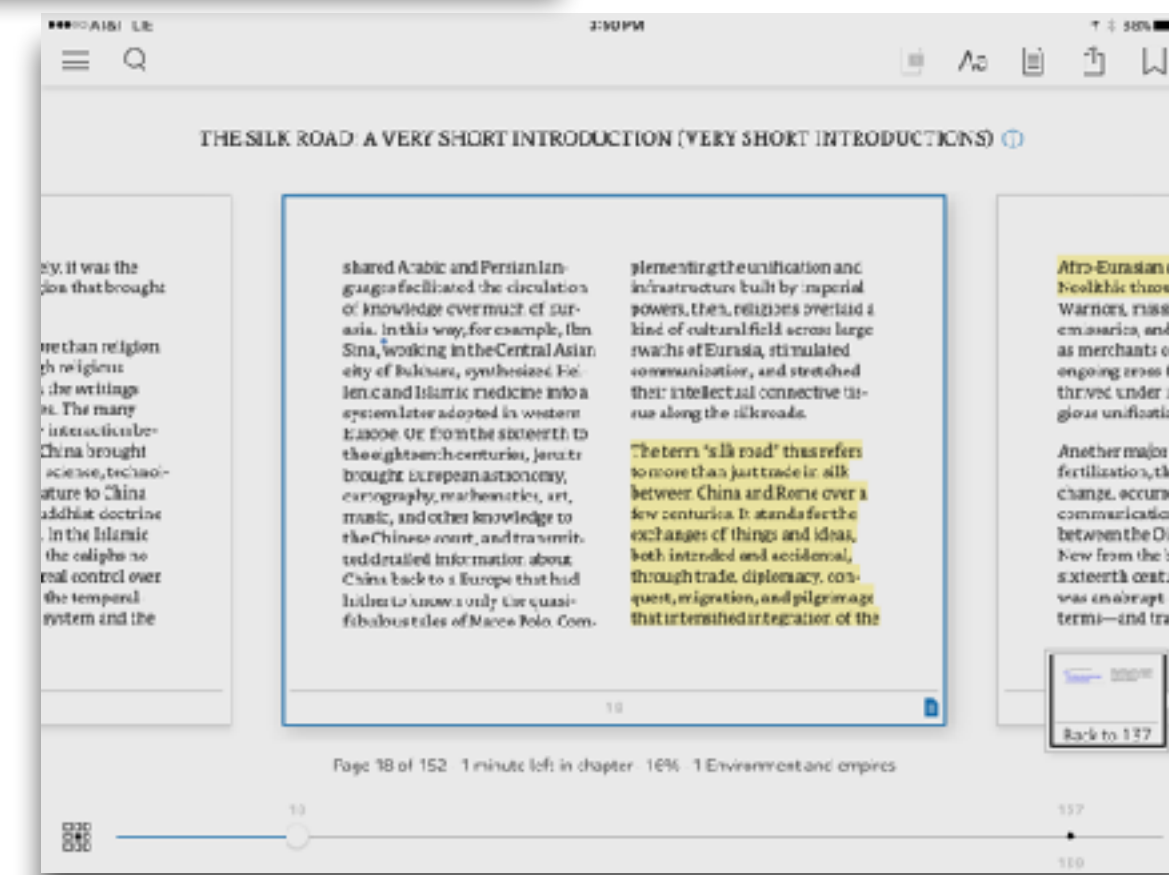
AT&T LTE 3:50 PM 58%

THE SILK ROAD: A VERY SHORT INTRODUCTION (VERY SHORT INTRODUCTIONS)

ey. it was the
gion that brought

re than religion
gh religious
, the writings
es. The many
y interaction be-
China brought
science, technol-
ature to China
ddhist doctrine
. In the Islamic
the caliphs no
real control over
the temporal
ystem and the

shared Arabic and Persian language facilitated the circulation of knowledge over much of Eurasia. In this way, for example, Ibn Sina, working in the Central Asian city of Bukhara, synthesized Hellenic and Islamic medicine into a system later adopted in western Europe. Or from the sixteenth to the eighteenth centuries, Jesuits brought European astronomy, cartography, mathematics, art, music, and other knowledge to the Chinese court, and transmitted detailed information about China back to a Europe that had hitherto known only the quasi-fabulous tales of Marco Polo. Com-

plementing the unification and infrastructure built by imperial powers, then, religions overlaid a kind of cultural field across large swaths of Eurasia, stimulated communication, and stretched their intellectual connective tissue along the silk roads.

The term "silk road" thus refers to more than just trade in silk between China and Rome over a few centuries. It stands for the exchanges of things and ideas, both intended and accidental, through trade, diplomacy, conquest, migration, and pilgrimage that intensified integration of the

18

Afro-Eurasian
Neolithic thro
Warriors, miss
emissaries, and
as merchants o
ongoing cross
thrived under
gious unificati

Another major
fertilization, th
change, occurs
communicatio
between the Ol
New from the
sixteenth cent.
was an abrupt
terms—and tra

Back to 137

Page 18 of 152 1 minute left in chapter 16% 1 Environment and empires

18

137

159